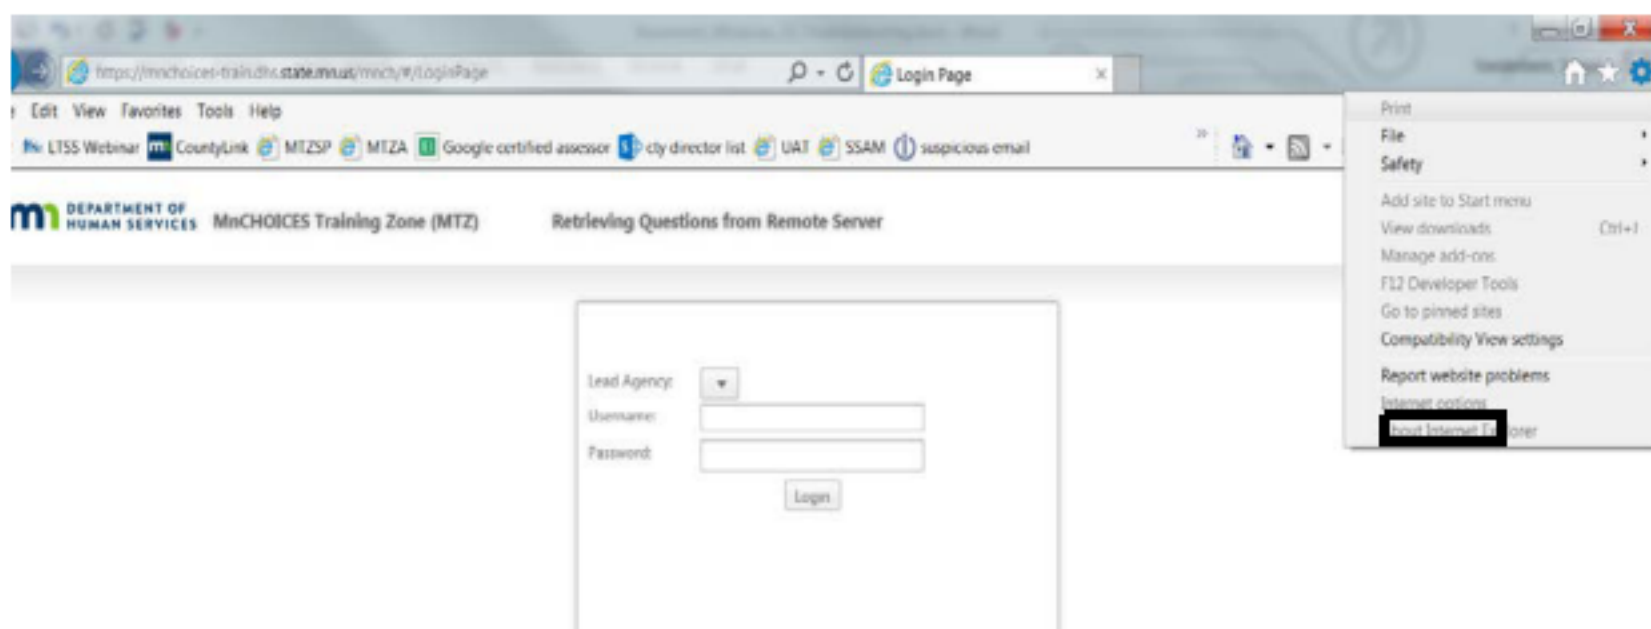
https://mnchoices-train.dhs.state.mn.us/mnch/#/LoginPage

Login Page

Edit View Favorites Tools Help

LTSS Webinar CountyLink MTZSP MTZA Google certified assessor cty director list UAT SSAM suspicious email

Print
File
Safety
Add site to Start menu
View downloads Ctrl+J
Manage add-ons
F12 Developer Tools
Go to pinned sites
Compatibility View settings
Report website problems
Internet options
About Internet Explorer

DEPARTMENT OF HUMAN SERVICES MnCHOICES Training Zone (MTZ)

Retrieving Questions from Remote Server

Lead Agency:
Username:
Password:
Login